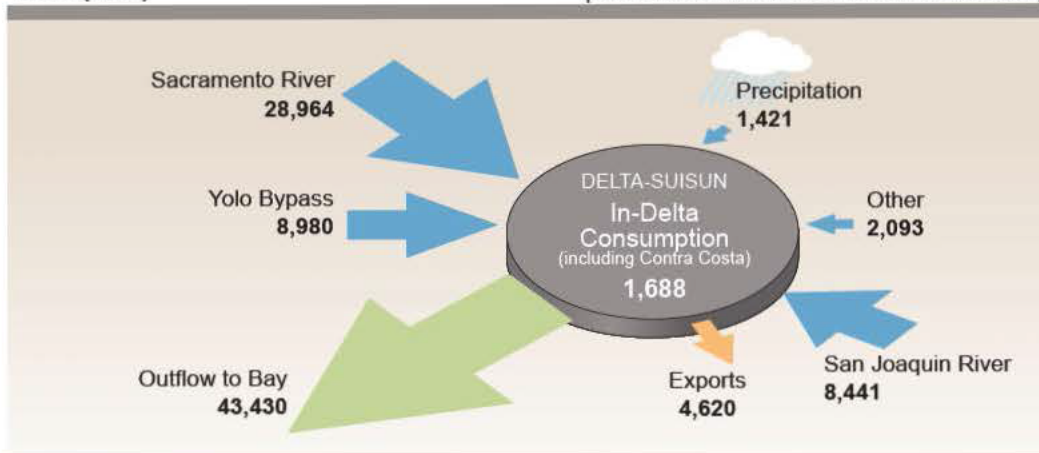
Sacramento River
28,964

Precipitation
1,421

Yolo Bypass
8,980

DELTA-SUISUN
In-Delta Consumption
(including Contra Costa)
1,688

Other
2,093

Outflow to Bay
43,430

Exports
4,620

San Joaquin River
8,441